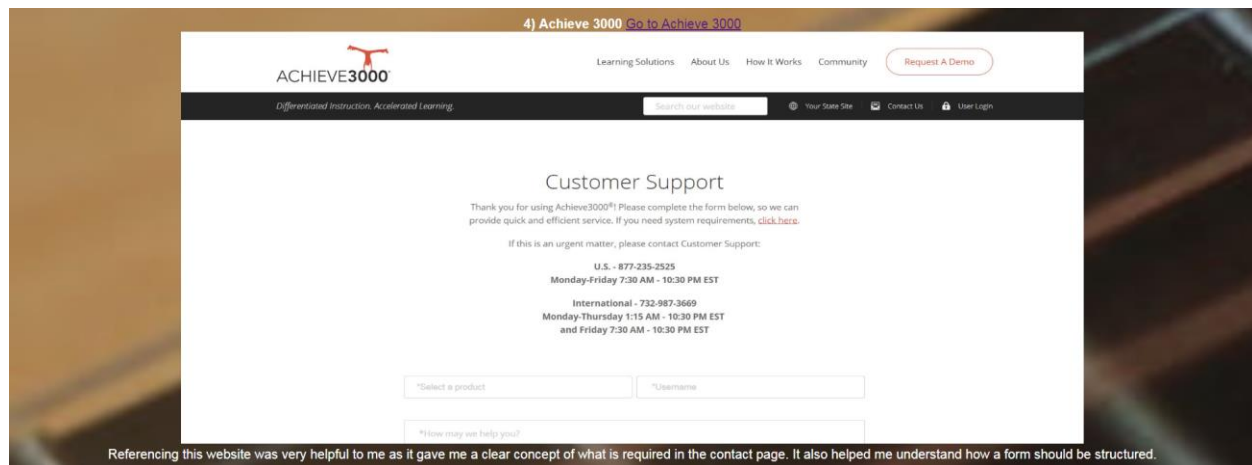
4) Achieve 3000 Go to Achieve 3000

ACHIEVE3000

Learning Solutions About Us How It Works Community Request A Demo

Differentiated Instruction. Accelerated Learning.

Search our website

Your State Site Contact Us User Login

Customer Support

Thank you for using Achieve3000®! Please complete the form below, so we can provide quick and efficient service. If you need system requirements, click here.

If this is an urgent matter, please contact Customer Support:

U.S. - 877-235-2525
Monday-Friday 7:30 AM - 10:30 PM EST

International - 732-987-3669
Monday-Thursday 1:15 AM - 10:30 PM EST
and Friday 7:30 AM - 10:30 PM EST

*Select a product

*Username

*How may we help you?

Referencing this website was very helpful to me as it gave me a clear concept of what is required in the contact page. It also helped me understand how a form should be structured.